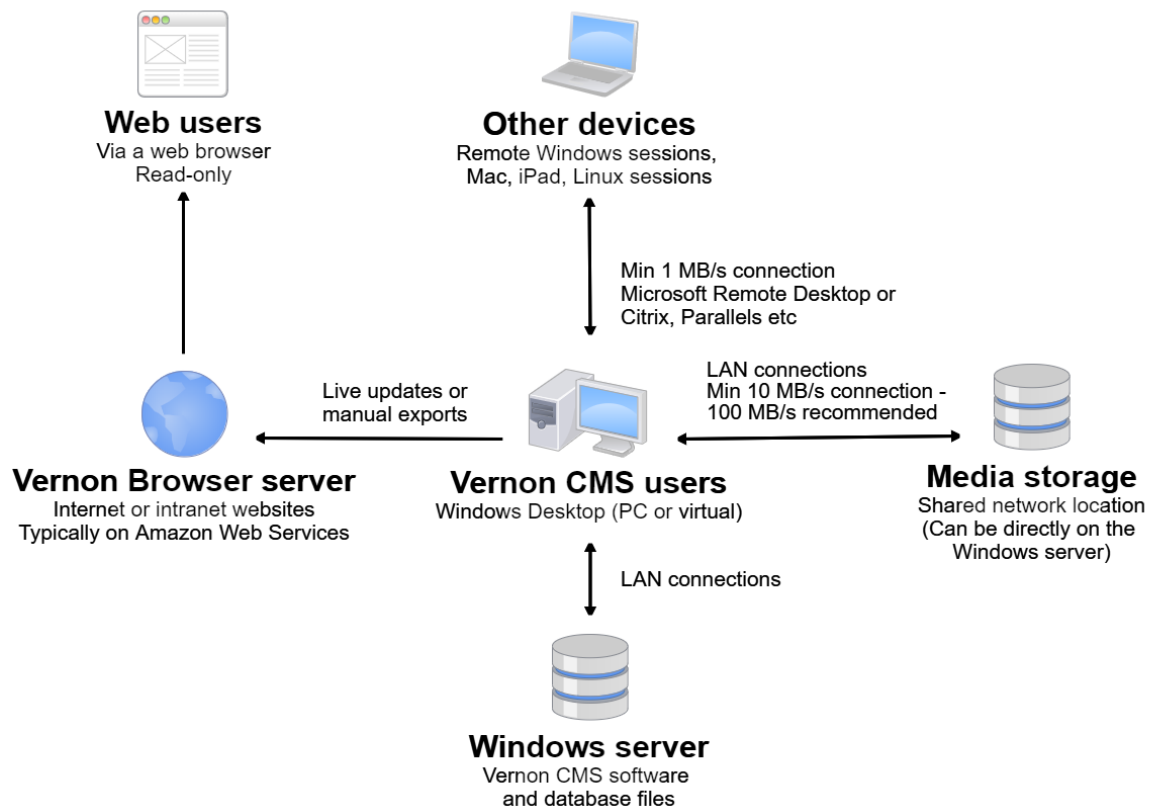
Web users
Via a web browser
Read-only

Other devices
Remote Windows sessions,
Mac, iPad, Linux sessions

Min 1 MB/s connection
Microsoft Remote Desktop or
Citrix, Parallels etc

Live updates or
manual exports

LAN connections
Min 10 MB/s connection -
100 MB/s recommended

Vernon Browser server
Internet or intranet websites
Typically on Amazon Web Services

Vernon CMS users
Windows Desktop (PC or virtual)

Media storage
Shared network location
(Can be directly on the
Windows server)

LAN connections

Windows server
Vernon CMS software
and database files